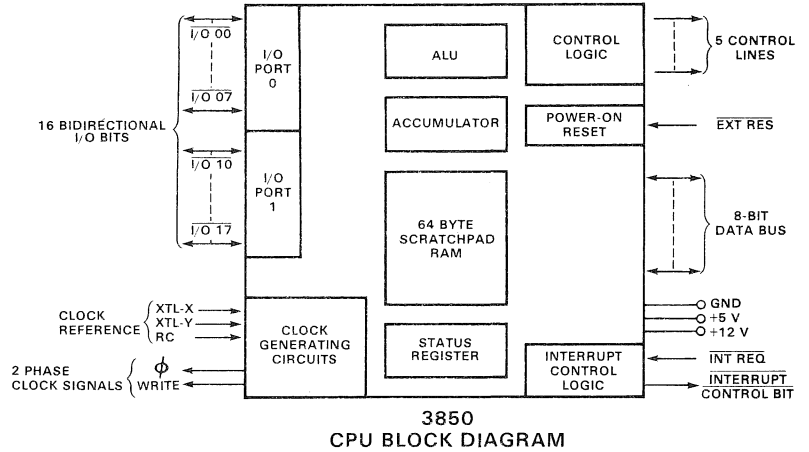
$\overline{I/O\ 00}$
$\overline{I/O\ 07}$
16 BIDIRECTIONAL I/O BITS
$\overline{I/O\ 10}$
$\overline{I/O\ 17}$
I/O PORT 0
I/O PORT 1
ALU
ACCUMULATOR
64 BYTE SCRATCHPAD RAM
STATUS REGISTER
CONTROL LOGIC
5 CONTROL LINES
POWER-ON RESET
$\overline{EXT\ RES}$
8-BIT DATA BUS
GND
+5 V
+12 V
CLOCK REFERENCE
XTL-X
XTL-Y
RC
CLOCK GENERATING CIRCUITS
2 PHASE CLOCK SIGNALS
$\phi$
WRITE
INTERRUPT CONTROL LOGIC
$\overline{INT\ REQ}$
$\overline{INTERRUPT}$
CONTROL BIT
3850
CPU BLOCK DIAGRAM